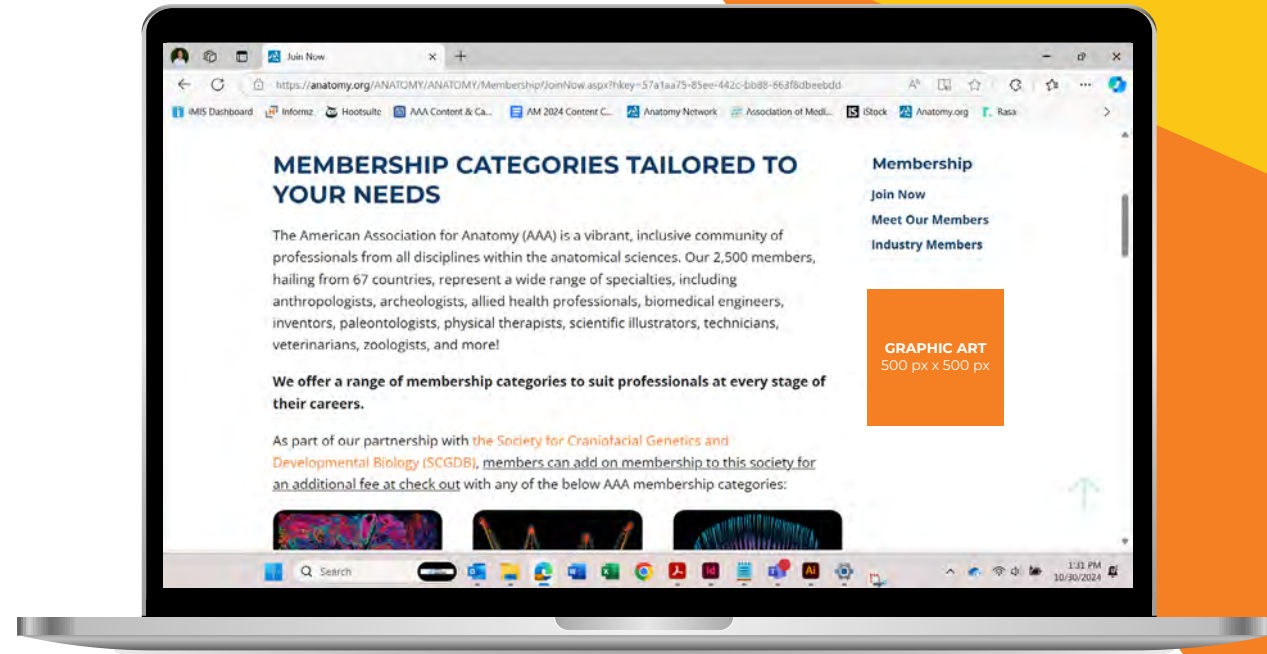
Join Now

https://anatomy.org/ANATOMY/ANATOMY/Membership/JoinNow.aspx?hkey=57a1aa75-85ee-442c-bb88-868f8dbeebdd

IMIS Dashboard Informz Hootsuite AAA Content & Ca... AM 2024 Content C... Anatomy Network Association of Medi... iStock Anatomy.org Rasa

MEMBERSHIP CATEGORIES TAILORED TO YOUR NEEDS

The American Association for Anatomy (AAA) is a vibrant, inclusive community of professionals from all disciplines within the anatomical sciences. Our 2,500 members, hailing from 67 countries, represent a wide range of specialties, including anthropologists, archeologists, allied health professionals, biomedical engineers, inventors, paleontologists, physical therapists, scientific illustrators, technicians, veterinarians, zoologists, and more!

We offer a range of membership categories to suit professionals at every stage of their careers.

As part of our partnership with the Society for Craniofacial Genetics and Developmental Biology (SCGDB), members can add on membership to this society for an additional fee at check out with any of the below AAA membership categories:

Membership

Join Now

Meet Our Members

Industry Members

GRAPHIC ART
500 px x 500 px

Search

1:31 PM
10/30/2024